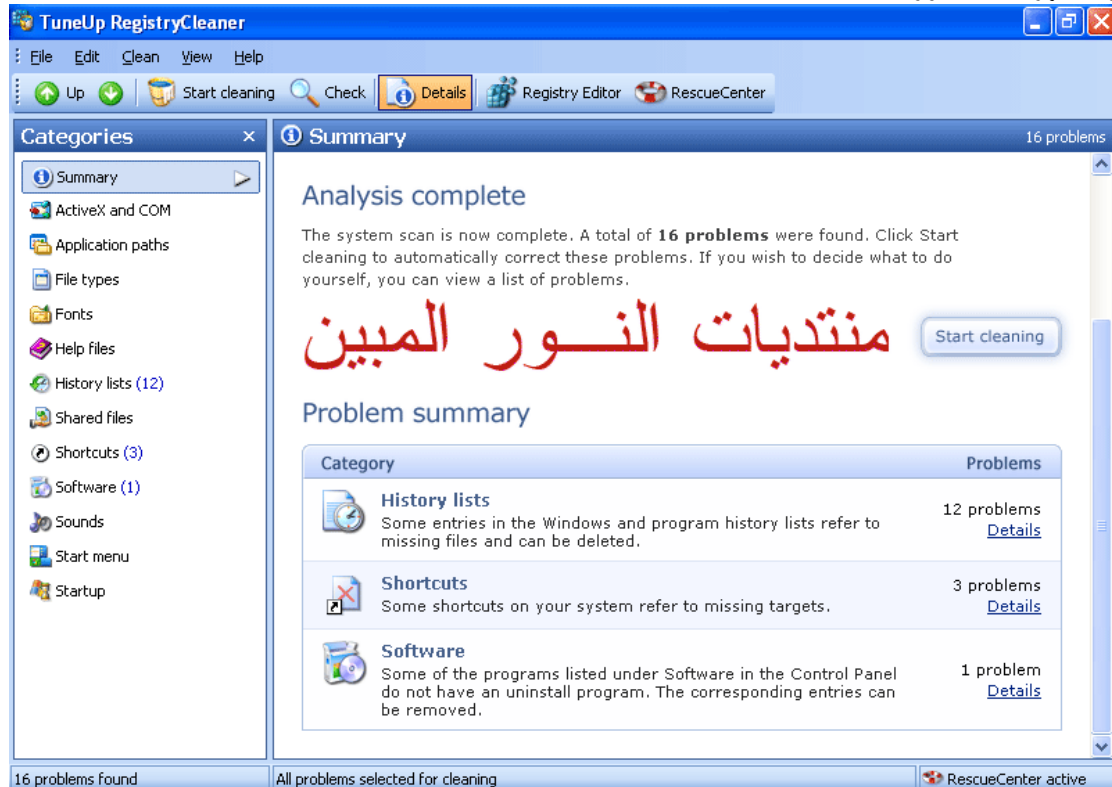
TuneUp RegistryCleaner

File Edit Clean View Help

Up Start cleaning Check Details Registry Editor RescueCenter

Categories ×

Summary
ActiveX and COM
Application paths
File types
Fonts
Help files
History lists (12)
Shared files
Shortcuts (3)
Software (1)
Sounds
Start menu
Startup

Summary 16 problems

Analysis complete

The system scan is now complete. A total of **16 problems** were found. Click Start cleaning to automatically correct these problems. If you wish to decide what to do yourself, you can view a list of problems.

منتديات النــــور المبين

Start cleaning

Problem summary

| Category | Problems |
|---|---|
| **History lists** Some entries in the Windows and program history lists refer to missing files and can be deleted. | 12 problems Details |
| **Shortcuts** Some shortcuts on your system refer to missing targets. | 3 problems Details |
| **Software** Some of the programs listed under Software in the Control Panel do not have an uninstall program. The corresponding entries can be removed. | 1 problem Details |

16 problems found | All problems selected for cleaning | RescueCenter active